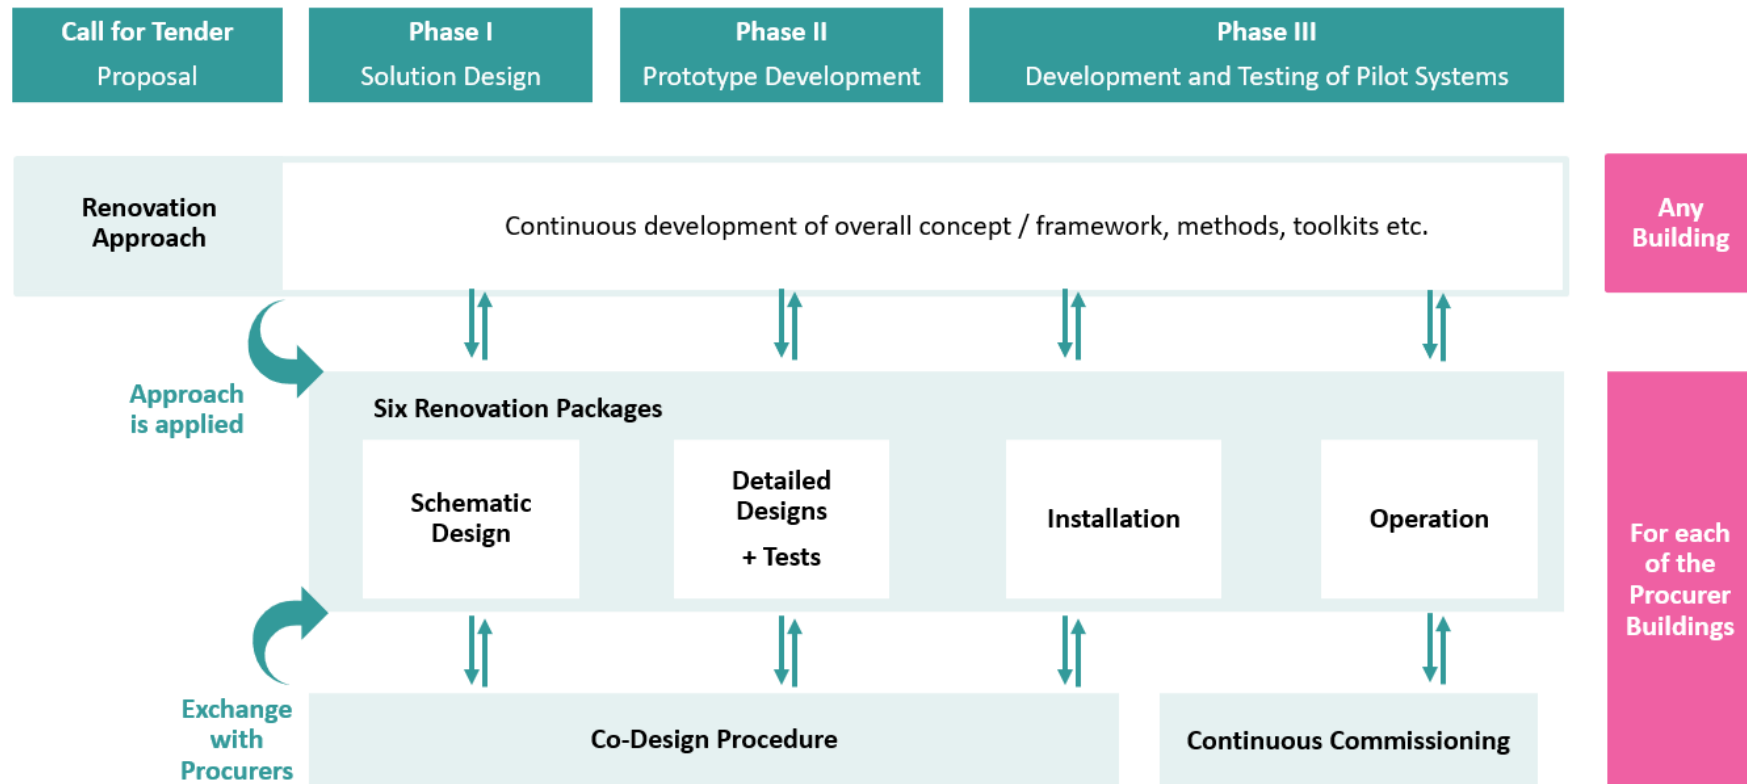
Call for Tender
Proposal

Phase I
Solution Design

Phase II
Prototype Development

Phase III
Development and Testing of Pilot Systems

Renovation Approach

Continuous development of overall concept / framework, methods, toolkits etc.

Any Building

Approach is applied

Six Renovation Packages

Schematic Design

Detailed Designs
+ Tests

Installation

Operation

For each of the Procurer Buildings

Exchange with Procurers

Co-Design Procedure

Continuous Commissioning